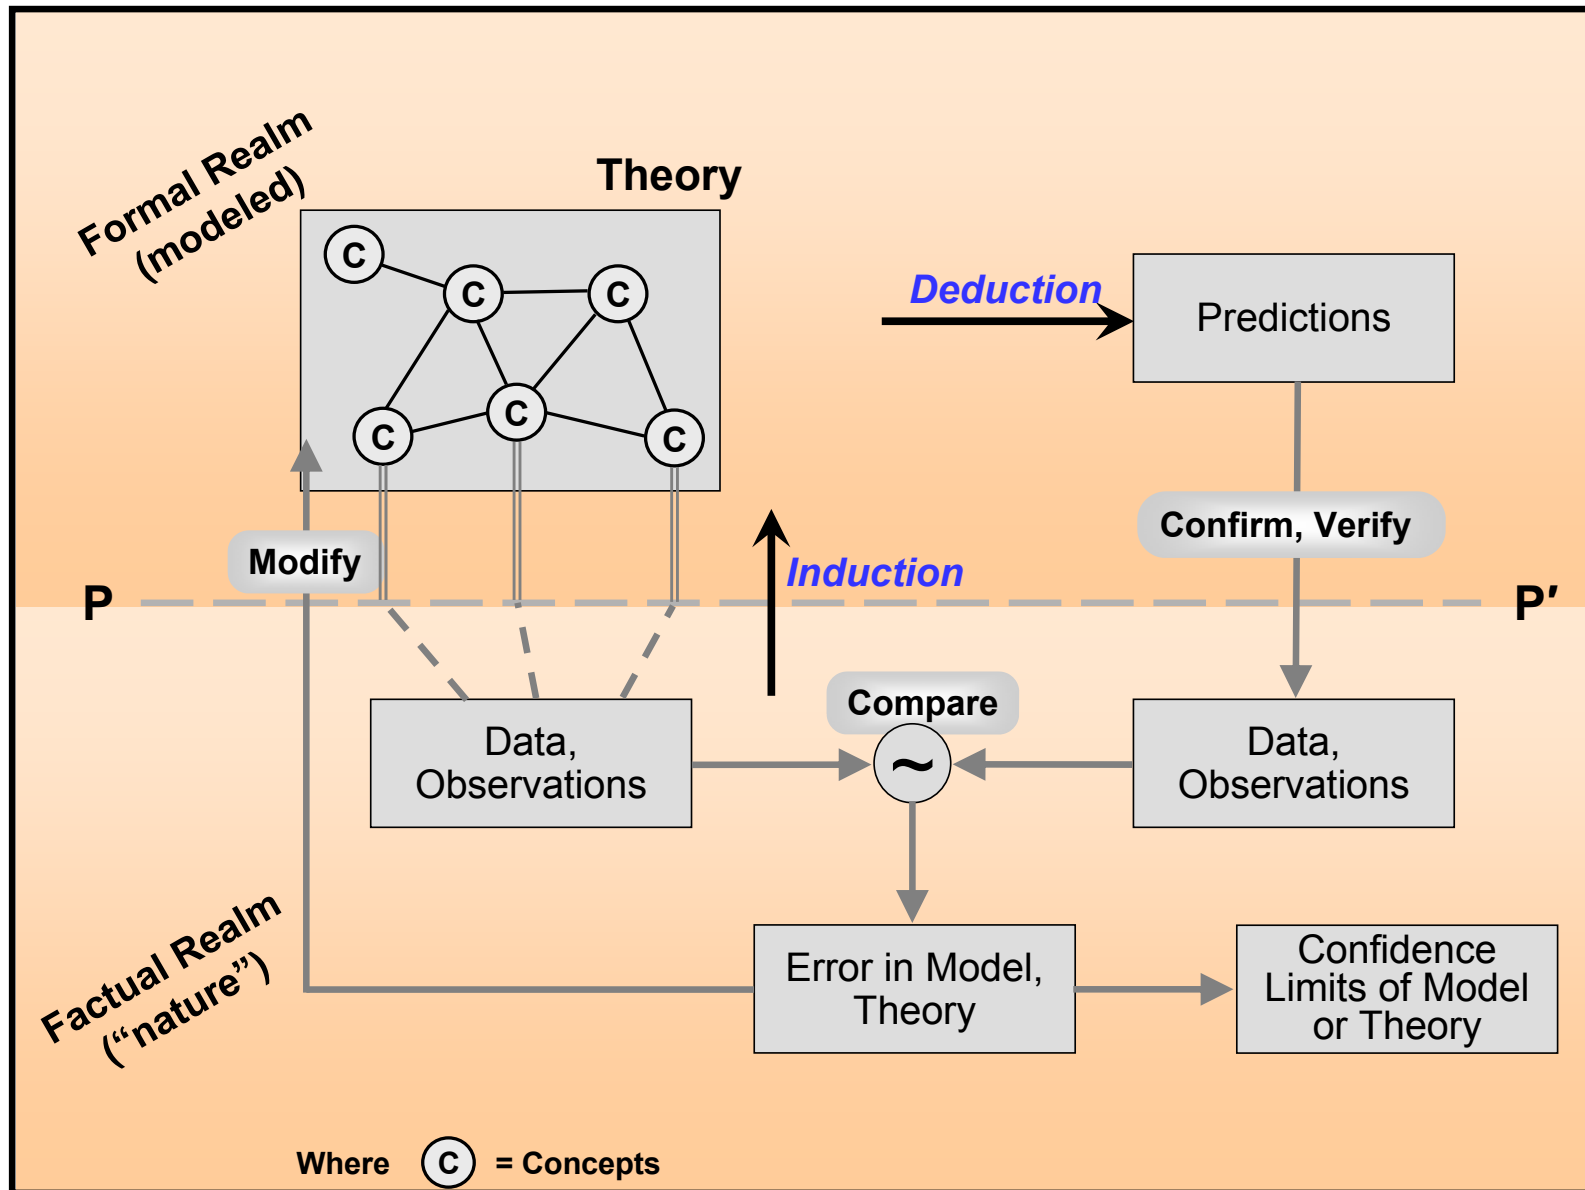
Formal Realm (modeled)

Theory

C C C C C C

Deduction

Predictions

Confirm, Verify

Modify

Induction

P

P′

Data, Observations

Compare

~

Data, Observations

Factual Realm (“nature”)

Error in Model, Theory

Confidence Limits of Model or Theory

Where C = Concepts